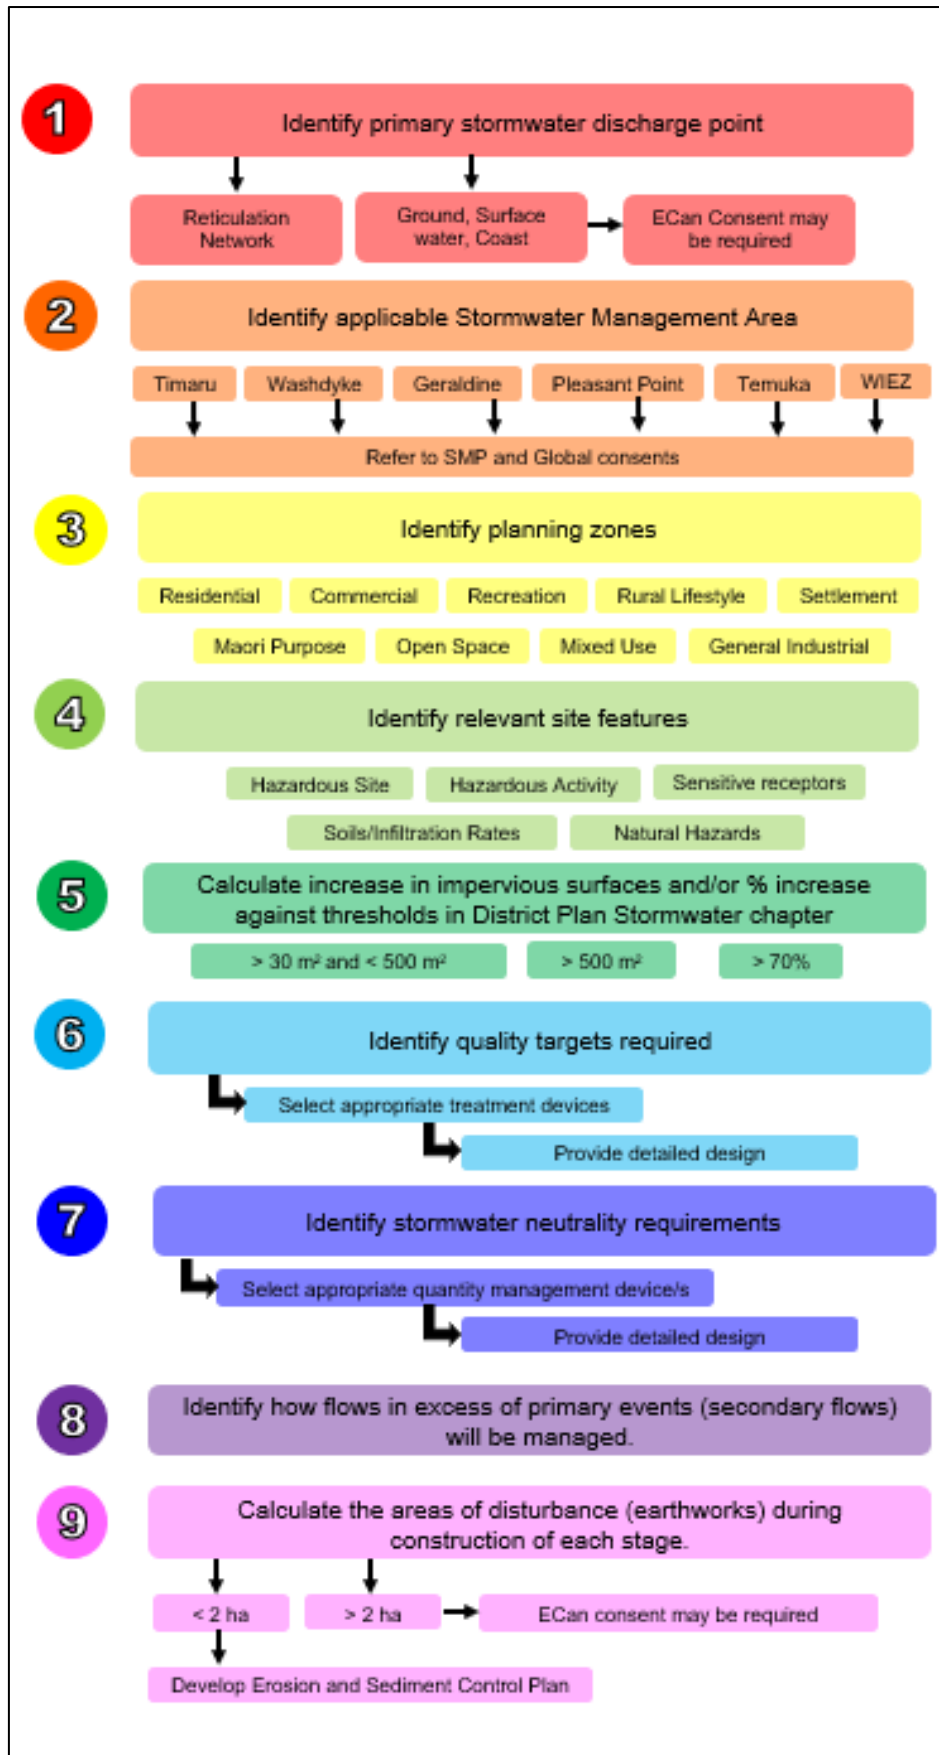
1

Identify primary stormwater discharge point

Reticulation Network

Ground, Surface water, Coast

ECan Consent may be required

2

Identify applicable Stormwater Management Area

Timaru

Washdyke

Geraldine

Pleasant Point

Temuka

WIEZ

Refer to SMP and Global consents

3

Identify planning zones

Residential

Commercial

Recreation

Rural Lifestyle

Settlement

Maori Purpose

Open Space

Mixed Use

General Industrial

4

Identify relevant site features

Hazardous Site

Hazardous Activity

Sensitive receptors

Soils/Infiltration Rates

Natural Hazards

5

Calculate increase in impervious surfaces and/or % increase against thresholds in District Plan Stormwater chapter

> 30 $m^2$ and < 500 $m^2$

> 500 $m^2$

> 70%

6

Identify quality targets required

Select appropriate treatment devices

Provide detailed design

7

Identify stormwater neutrality requirements

Select appropriate quantity management device/s

Provide detailed design

8

Identify how flows in excess of primary events (secondary flows) will be managed.

9

Calculate the areas of disturbance (earthworks) during construction of each stage.

< 2 ha

> 2 ha

ECan consent may be required

Develop Erosion and Sediment Control Plan